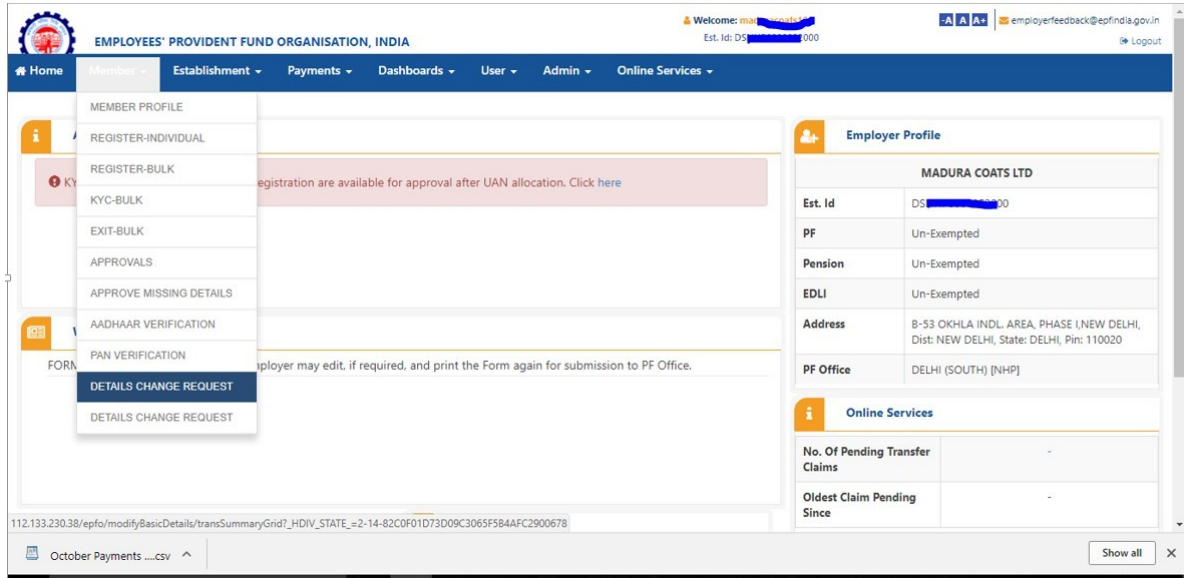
EMPLOYEES' PROVIDENT FUND ORGANISATION, INDIA

Welcome: mad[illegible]
Est. Id: DS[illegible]000

-A A A+ employerfeedback@epfindia.gov.in
Logout

Home Member Establishment Payments Dashboards User Admin Online Services

MEMBER PROFILE
REGISTER-INDIVIDUAL
REGISTER-BULK
KYC-BULK
EXIT-BULK
APPROVALS
APPROVE MISSING DETAILS
AADHAAR VERIFICATION
PAN VERIFICATION
DETAILS CHANGE REQUEST
DETAILS CHANGE REQUEST

A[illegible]

KY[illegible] registration are available for approval after UAN allocation. Click here

W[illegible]

FORM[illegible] mployer may edit, if required, and print the Form again for submission to PF Office.

Employer Profile

| MADURA COATS LTD | |
|---|---|
| Est. Id | DS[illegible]00 |
| PF | Un-Exempted |
| Pension | Un-Exempted |
| EDLI | Un-Exempted |
| Address | B-53 OKHLA INDL. AREA, PHASE I,NEW DELHI, Dist: NEW DELHI, State: DELHI, Pin: 110020 |
| PF Office | DELHI (SOUTH) [NHP] |

Online Services

| No. Of Pending Transfer Claims | - |
|---|---|
| Oldest Claim Pending Since | - |

112.133.230.38/epfo/modifyBasicDetails/transSummaryGrid?_HDIV_STATE_=2-14-82C0F01D73D09C3065F5B4AFC2900678

October Payments ....csv

Show all